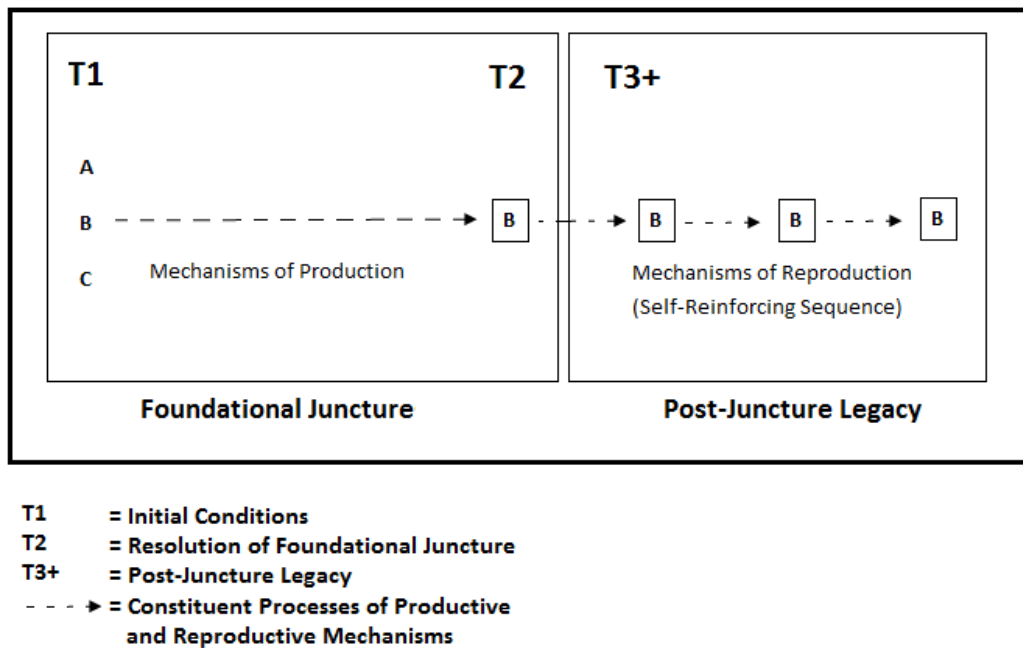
T1

T2

A

B

C

B

Mechanisms of Production

T3+

B

B

B

Mechanisms of Reproduction (Self-Reinforcing Sequence)

Foundational Juncture

Post-Juncture Legacy

T1 = Initial Conditions
T2 = Resolution of Foundational Juncture
T3+ = Post-Juncture Legacy
- - - → = Constituent Processes of Productive and Reproductive Mechanisms